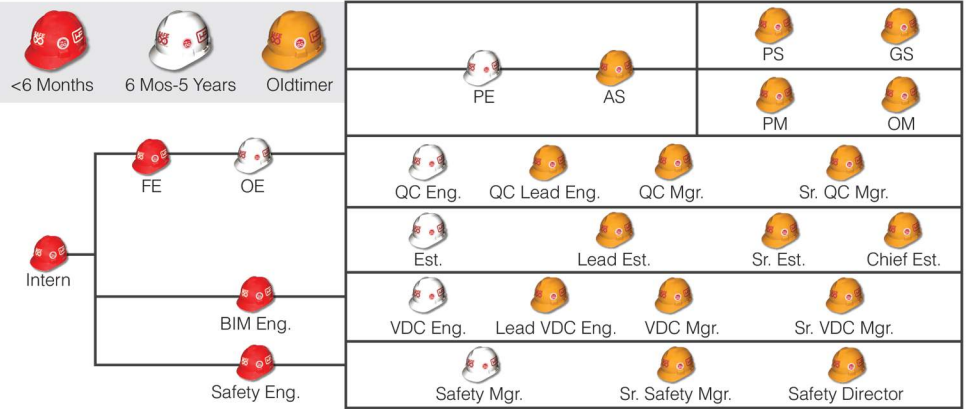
<6 Months
6 Mos-5 Years
Oldtimer

PE
AS
PS
GS
PM
OM

Intern
FE
OE
QC Eng.
QC Lead Eng.
QC Mgr.
Sr. QC Mgr.

Est.
Lead Est.
Sr. Est.
Chief Est.

BIM Eng.
VDC Eng.
Lead VDC Eng.
VDC Mgr.
Sr. VDC Mgr.

Safety Eng.
Safety Mgr.
Sr. Safety Mgr.
Safety Director